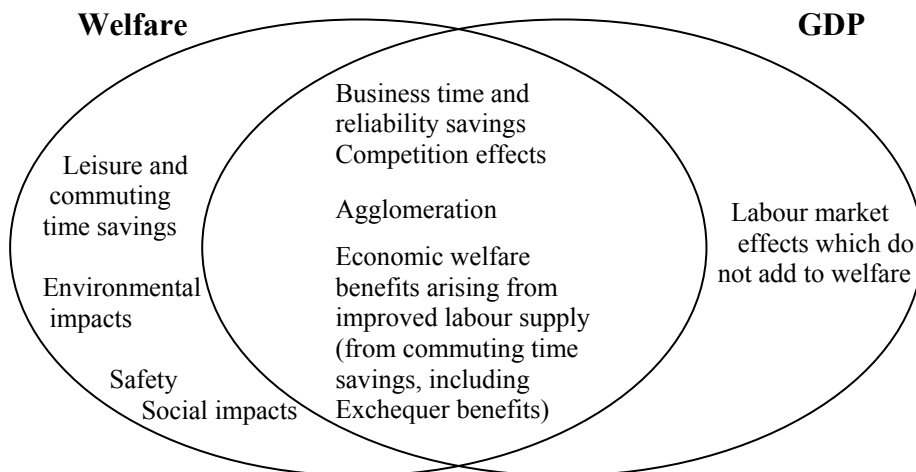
Welfare

GDP

Leisure and commuting time savings

Environmental impacts

Safety
Social impacts

Business time and reliability savings
Competition effects

Agglomeration

Economic welfare benefits arising from improved labour supply (from commuting time savings, including Exchequer benefits)

Labour market effects which do not add to welfare